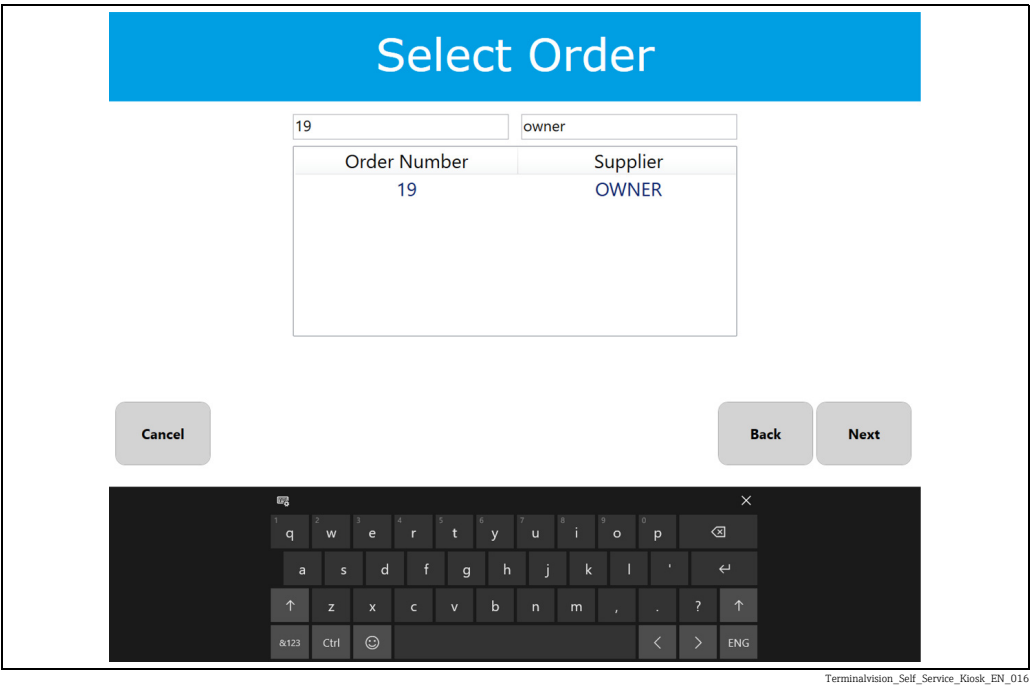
Select Order

19

owner

| Order Number | Supplier |
|---|---|
| 19 | OWNER |

Cancel

Back

Next

×

1 q 2 w 3 e 4 r 5 t 6 y 7 u 8 i 9 o 0 p ⌫

a s d f g h j k l ' ↵

↑ z x c v b n m , . ? ↑

&123 Ctrl ☺ < > ENG

Terminalvision_Self_Service_Kiosk_EN_016